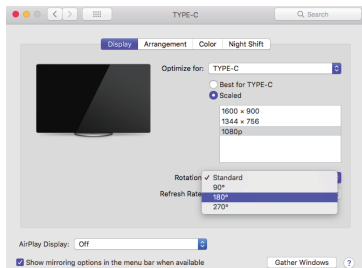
TYPE-C

Search

Display Arrangement Color Night Shift

Optimize for: TYPE-C

Best for TYPE-C
Scaled

1600 × 900
1344 × 756
1080p

Rotation ✓ Standard
90°
180°
270°

Refresh Rate

AirPlay Display: Off

Show mirroring options in the menu bar when available

Gather Windows

?